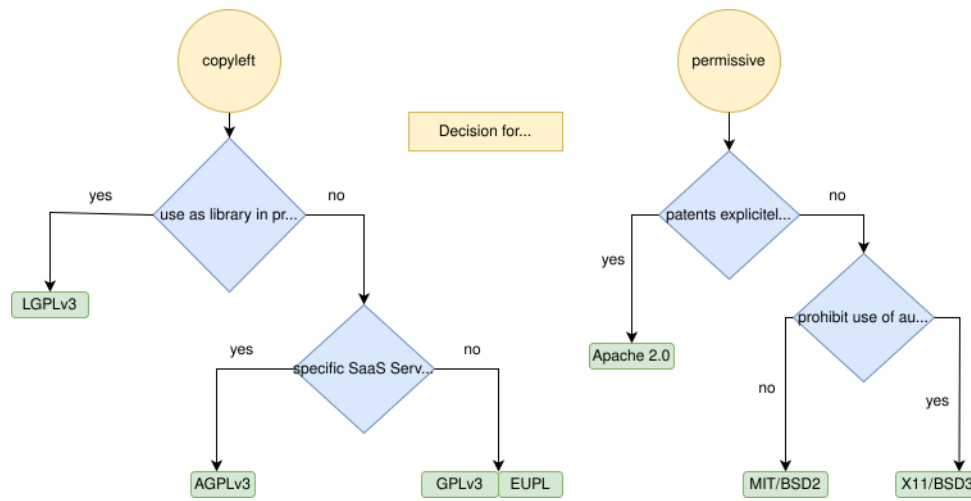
copyleft

Decision for...

permissive

yes

use as library in pr...

no

LGPLv3

yes

specific SaaS Serv...

no

AGPLv3

GPLv3

EUPL

patents explicitel...

no

yes

Apache 2.0

prohibit use of au...

no

yes

MIT/BSD2

X11/BSD3